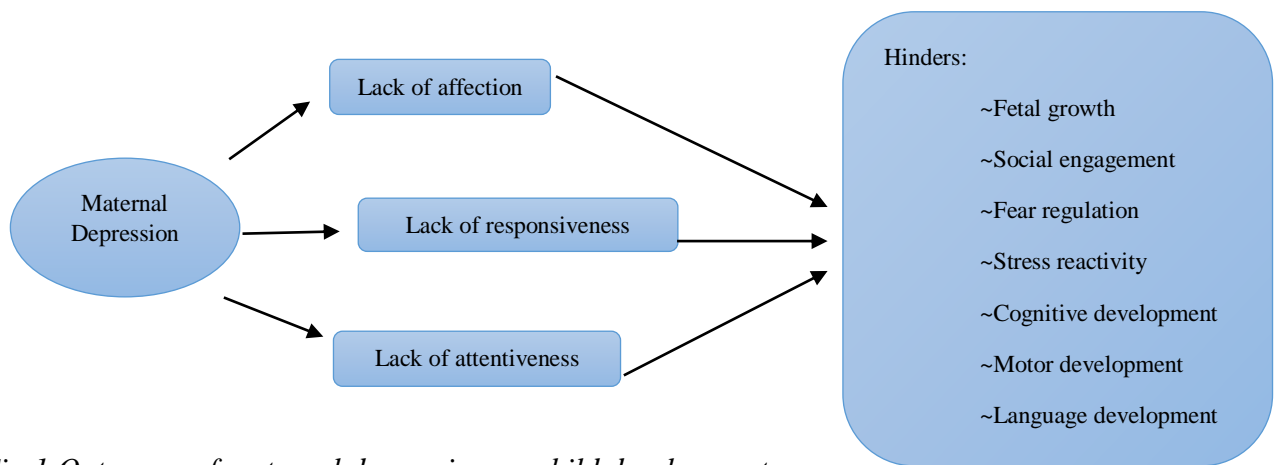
Maternal Depression

Lack of affection

Lack of responsiveness

Lack of attentiveness

Hinders:

~Fetal growth

~Social engagement

~Fear regulation

~Stress reactivity

~Cognitive development

~Motor development

~Language development

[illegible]